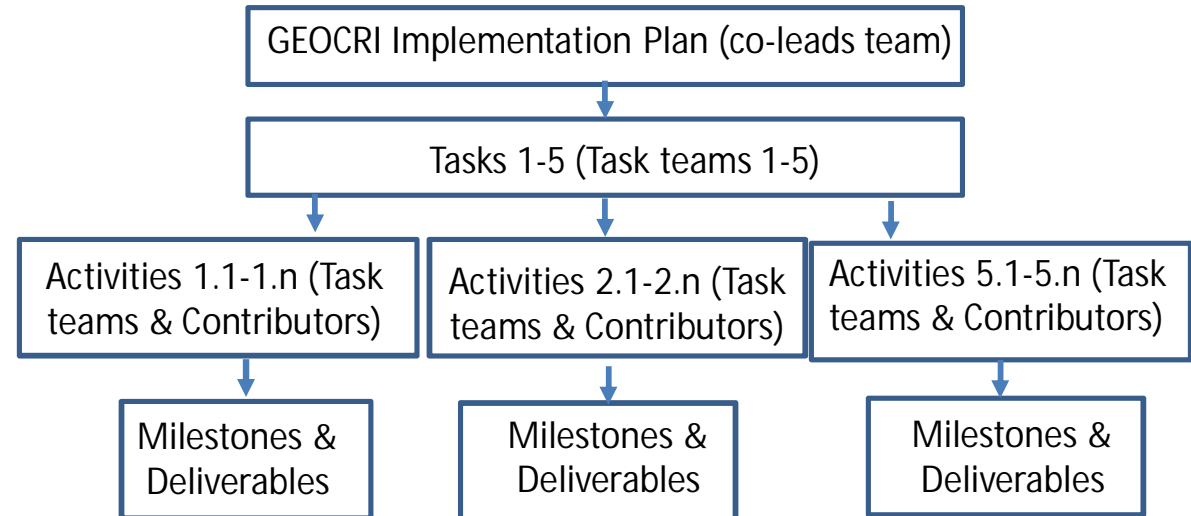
GEOCRI Implementation Plan (co-leads team)

Tasks 1-5 (Task teams 1-5)

Activities 1.1-1.n (Task teams & Contributors)

Activities 2.1-2.n (Task teams & Contributors)

Activities 5.1-5.n (Task teams & Contributors)

Milestones & Deliverables

Milestones & Deliverables

Milestones & Deliverables